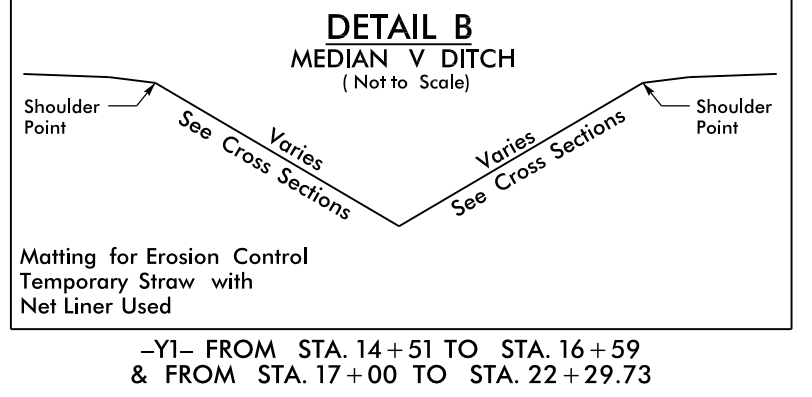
DETAIL B
MEDIAN V DITCH
( Not to Scale)

Shoulder Point

Varies
See Cross Sections

Varies
See Cross Sections

Shoulder Point

Matting for Erosion Control Temporary Straw with Net Liner Used

–Y1– FROM STA. 14 + 51 TO STA. 16 + 59
& FROM STA. 17 + 00 TO STA. 22 + 29.73